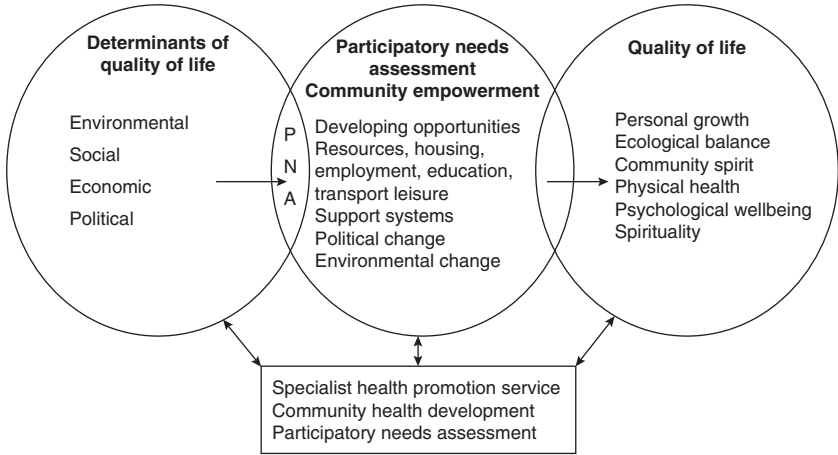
Determinants of quality of life

Environmental
Social
Economic
Political

Participatory needs assessment
Community empowerment

P
N
A

Developing opportunities
Resources, housing, employment, education, transport leisure
Support systems
Political change
Environmental change

Quality of life

Personal growth
Ecological balance
Community spirit
Physical health
Psychological wellbeing
Spirituality

Specialist health promotion service
Community health development
Participatory needs assessment